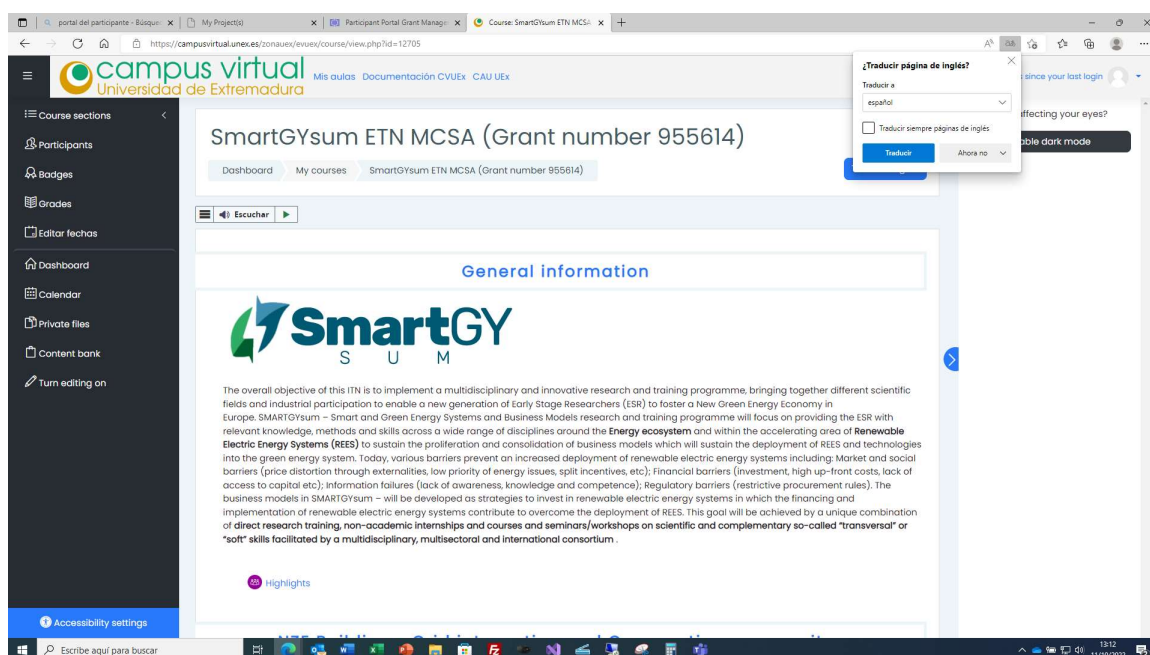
portal del participante - Búsque | My Project(s) | Participant Portal Grant Manage | Course: SmartGYsum ETN MCSA

https://campusvirtual.unex.es/zonauex/evuex/course/view.php?id=12705

campus virtual
Universidad de Extremadura

Mis aulas Documentación CVUEx CAU UEx

¿Traducir página de inglés?
Traducir a
español
Traducir siempre páginas de inglés
Traducir
Ahora no

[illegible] since your last login

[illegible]ffecting your eyes?
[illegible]ble dark mode

Course sections
Participants
Badges
Grades
Editar fechas
Dashboard
Calendar
Private files
Content bank
Turn editing on

Accessibility settings

SmartGYsum ETN MCSA (Grant number 955614)

Dashboard My courses SmartGYsum ETN MCSA (Grant number 955614)

Escuchar

General information

SmartGY
S U M

The overall objective of this ITN is to implement a multidisciplinary and innovative research and training programme, bringing together different scientific fields and industrial participation to enable a new generation of Early Stage Researchers (ESR) to foster a New Green Energy Economy in Europe. SMARTGYsum – Smart and Green Energy Systems and Business Models research and training programme will focus on providing the ESR with relevant knowledge, methods and skills across a wide range of disciplines around the **Energy ecosystem** and within the accelerating area of **Renewable Electric Energy Systems (REES)** to sustain the proliferation and consolidation of business models which will sustain the deployment of REES and technologies into the green energy system. Today, various barriers prevent an increased deployment of renewable electric energy systems including: Market and social barriers (price distortion through externalities, low priority of energy issues, split incentives, etc); Financial barriers (investment, high up-front costs, lack of access to capital etc); Information failures (lack of awareness, knowledge and competence); Regulatory barriers (restrictive procurement rules). The business models in SMARTGYsum – will be developed as strategies to invest in renewable electric energy systems in which the financing and implementation of renewable electric energy systems contribute to overcome the deployment of REES. This goal will be achieved by a unique combination of **direct research training, non-academic internships and courses and seminars/workshops on scientific and complementary so-called "transversal" or "soft" skills facilitated by a multidisciplinary, multisectoral and international consortium** .

Highlights

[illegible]

Escribe aquí para buscar

13:12
11/10/2022